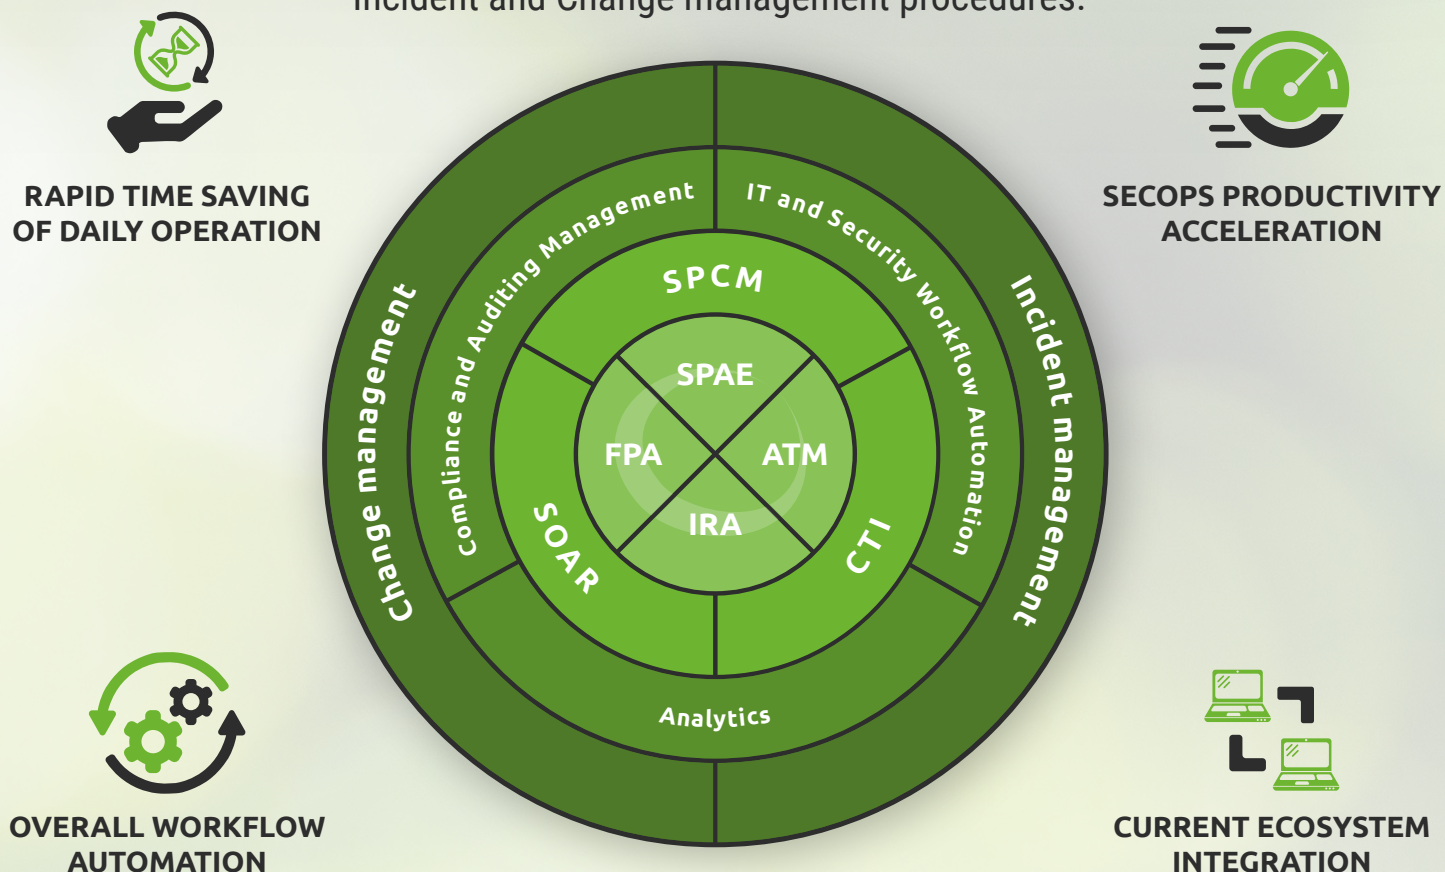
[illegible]

RAPID TIME SAVING OF DAILY OPERATION

SECOPS PRODUCTIVITY ACCELERATION

Change management

Compliance and Auditing Management

IT and Security Workflow Automation

Incident management

SPCM

SPAE

FPA

ATM

IRA

SOAR

CTI

Analytics

OVERALL WORKFLOW AUTOMATION

CURRENT ECOSYSTEM INTEGRATION